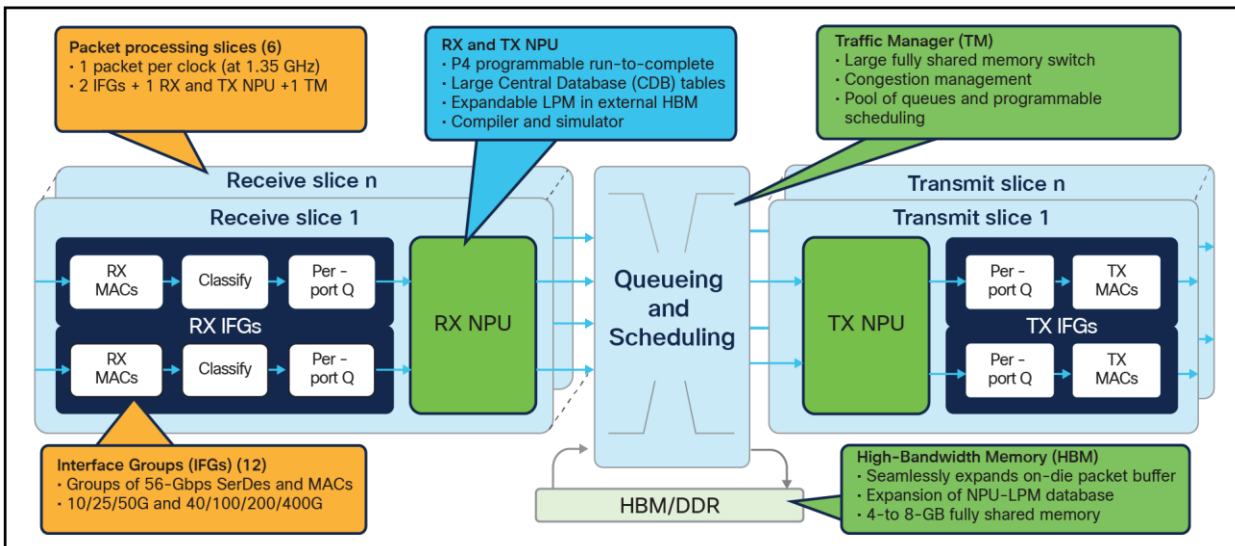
Packet processing slices (6)
• 1 packet per clock (at 1.35 GHz)
• 2 IFGs + 1 RX and TX NPU +1 TM

RX and TX NPU
• P4 programmable run-to-complete
• Large Central Database (CDB) tables
• Expandable LPM in external HBM
• Compiler and simulator

Traffic Manager (TM)
• Large fully shared memory switch
• Congestion management
• Pool of queues and programmable scheduling

Receive slice n

Receive slice 1

RX MACs

Classify

Per - port Q

RX IFGs

RX MACs

Classify

Per - port Q

RX NPU

Queueing and Scheduling

Transmit slice n

Transmit slice 1

TX NPU

Per - port Q

TX MACs

TX IFGs

Per - port Q

TX MACs

HBM/DDR

Interface Groups (IFGs) (12)
• Groups of 56-Gbps SerDes and MACs
• 10/25/50G and 40/100/200/400G

High-Bandwidth Memory (HBM)
• Seamlessly expands on-die packet buffer
• Expansion of NPU-LPM database
• 4-to 8-GB fully shared memory